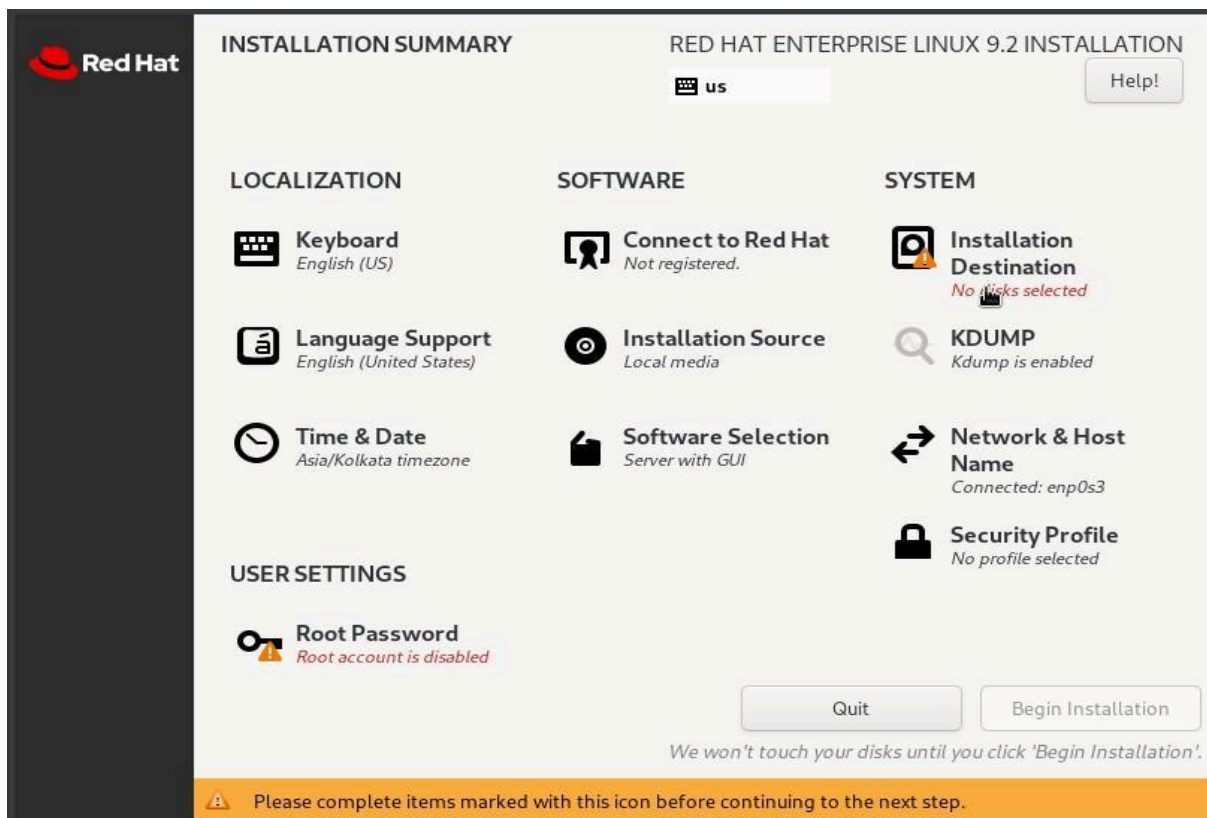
Red Hat

INSTALLATION SUMMARY

RED HAT ENTERPRISE LINUX 9.2 INSTALLATION

us

Help!

LOCALIZATION

Keyboard
English (US)

Language Support
English (United States)

Time & Date
Asia/Kolkata timezone

SOFTWARE

Connect to Red Hat
Not registered.

Installation Source
Local media

Software Selection
Server with GUI

SYSTEM

Installation Destination
No disks selected

KDUMP
Kdump is enabled

Network & Host Name
Connected: enp0s3

Security Profile
No profile selected

USER SETTINGS

Root Password
Root account is disabled

Quit

Begin Installation

We won't touch your disks until you click 'Begin Installation'.

Please complete items marked with this icon before continuing to the next step.